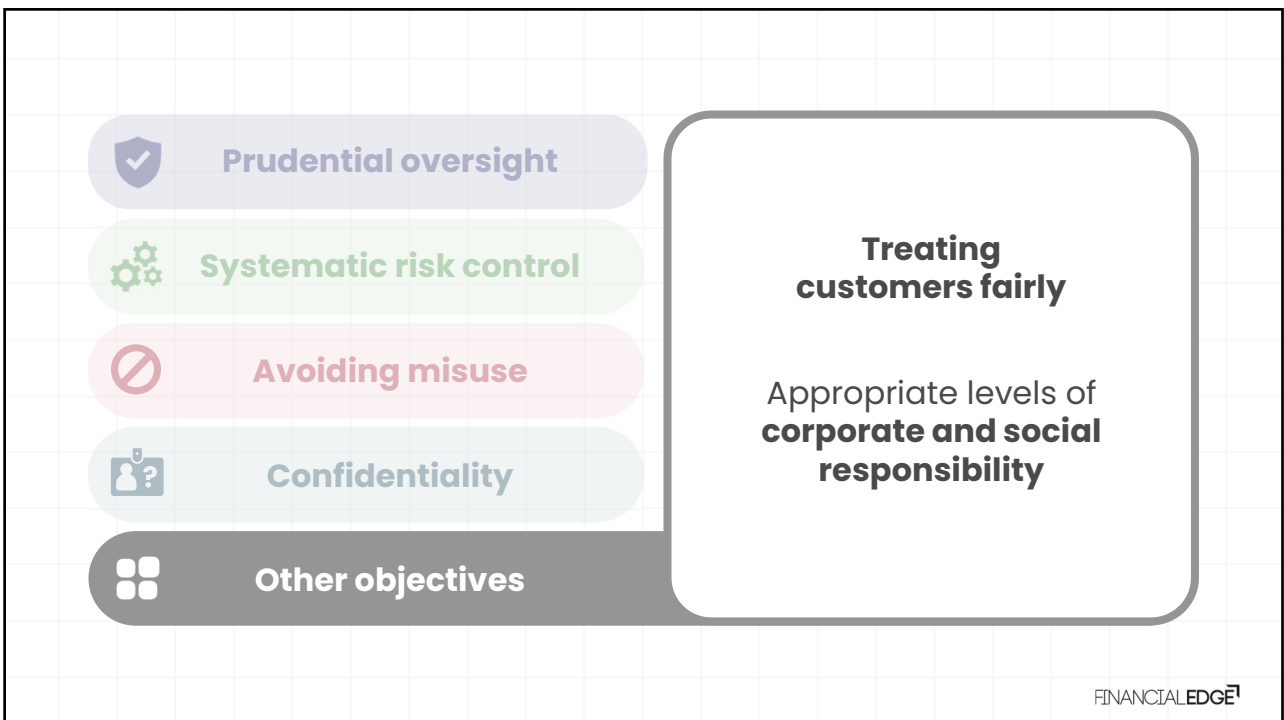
Prudential oversight

Systematic risk control

Avoiding misuse

Confidentiality

Other objectives

**Treating customers fairly**

Appropriate levels of **corporate and social responsibility**

FINANCIALEDGE